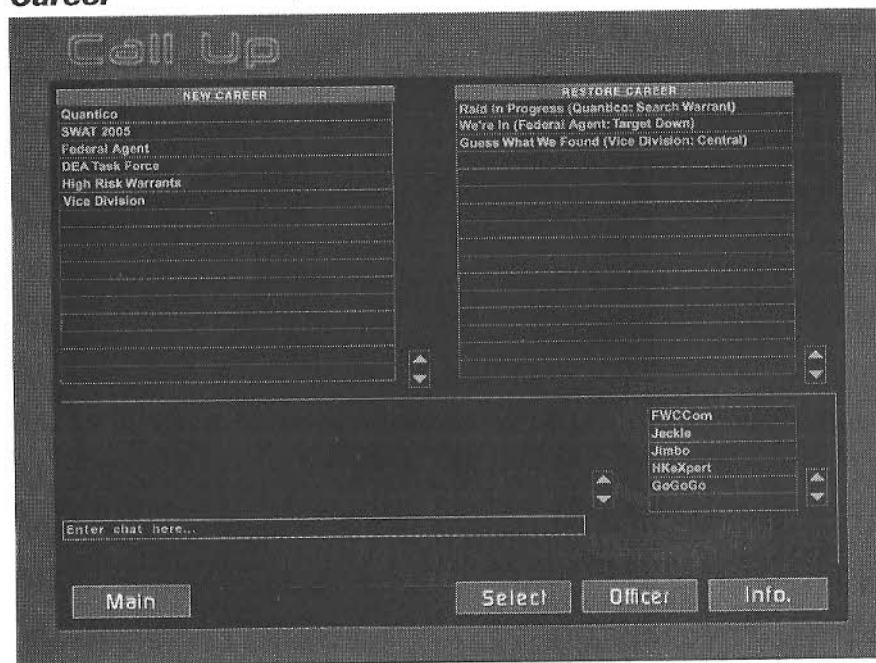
Career

Call Up

NEW CAREER

Quantico
SWAT 2005
Federal Agent
DEA Task Force
High Risk Warrants
Vice Division

RESTORE CAREER

Raid In Progress (Quantico: Search Warrant)
We're In (Federal Agent: Target Down)
Guess What We Found (Vice Division: Central)

FWCCom
Jeckle
Jimbo
HKeXpert
GoGoGo

Enter chat here...

Main

Select

Officer

Info.